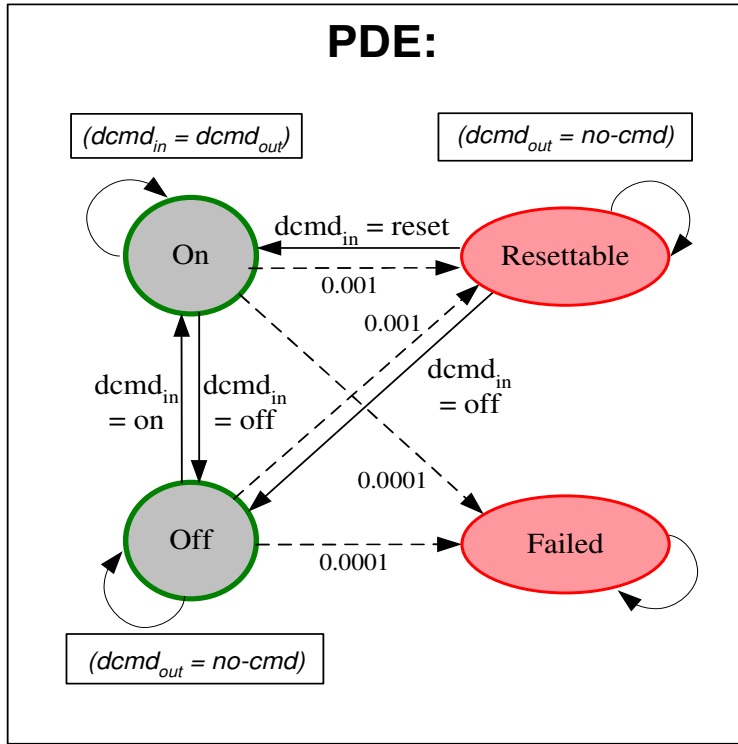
PDE:

$(dcmd_{in} = dcmd_{out})$

$(dcmd_{out} = no\text{-}cmd)$

On

$dcmd_{in}$ = reset

Resettable

0.001

0.001

$dcmd_{in}$ = on

$dcmd_{in}$ = off

$dcmd_{in}$ = off

0.0001

Off

Failed

0.0001

$(dcmd_{out} = no\text{-}cmd)$